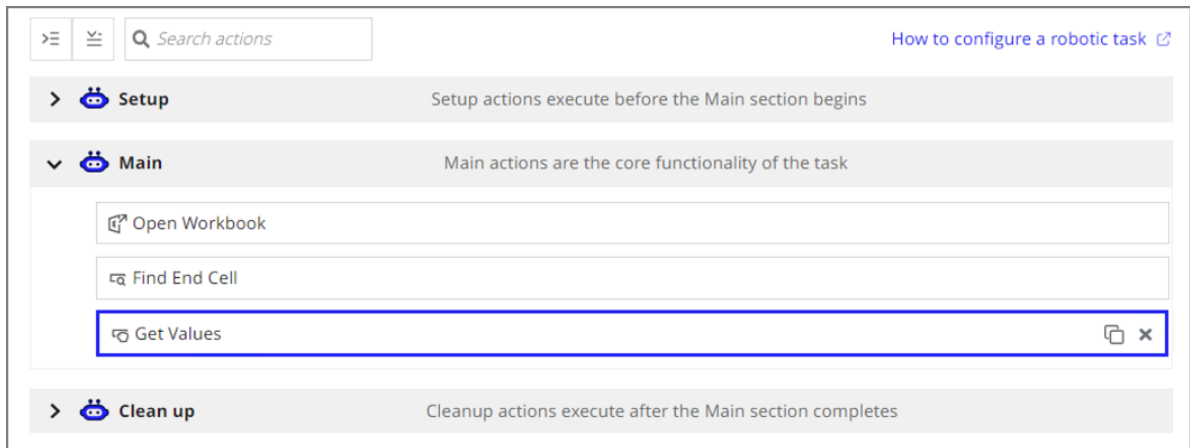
Search actions

How to configure a robotic task

Setup
Setup actions execute before the Main section begins

Main
Main actions are the core functionality of the task

Open Workbook

Find End Cell

Get Values

Clean up
Cleanup actions execute after the Main section completes